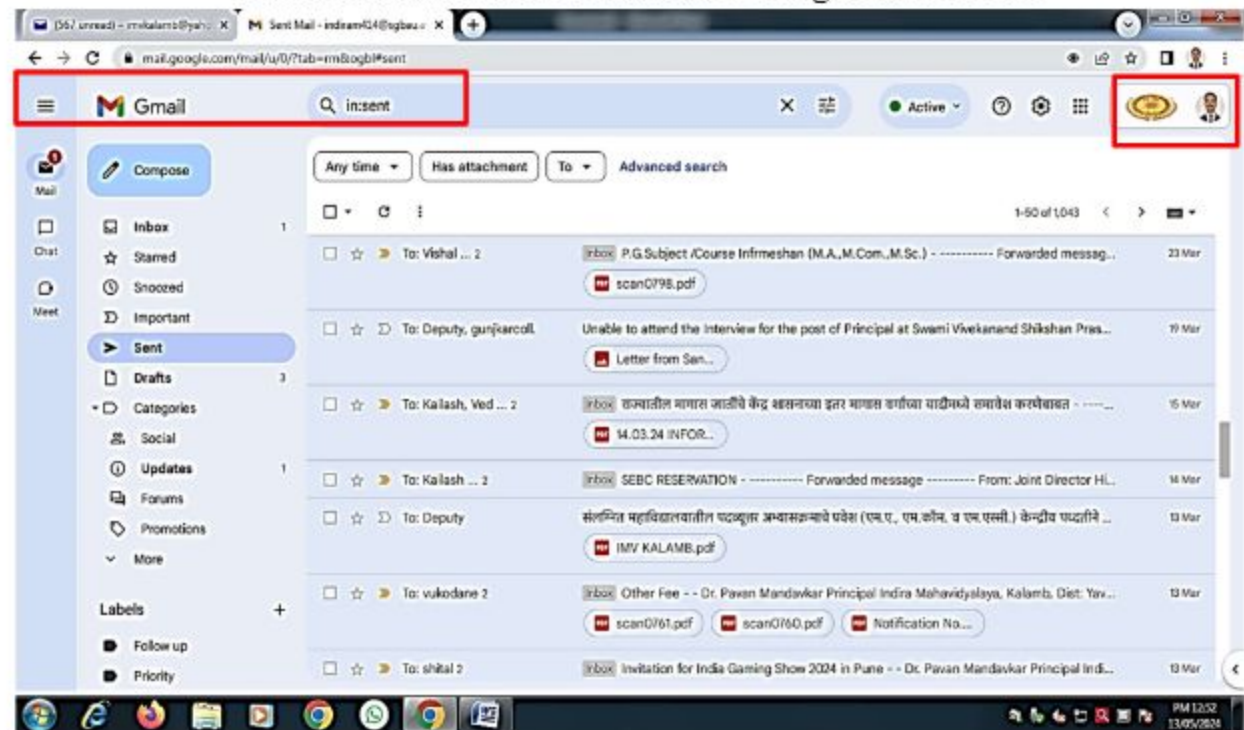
(567 unread) - mvkalamb@yah... ×
Sent Mail - indiaam414@sgbau... ×

mail.google.com/mail/u/0/?tab=rm&ogbl#sent

Gmail
in:sent
Active

Mail
Chat
Meet

Compose
Inbox 1
Starred
Snoozed
Important
Sent
Drafts 3
Categories
Social
Updates 1
Forums
Promotions
More

Labels +
Follow up
Priority

Any time ▾ Has attachment To ▾ Advanced search

1-50 of 1,043

To: Vishal ... 2 | Inbox P.G.Subject /Course Infrmeshan (M.A.,M.Com.,M.Sc.) - ---------- Forwarded messag... | 23 Mar
scan0798.pdf

To: Deputy, gunjkarcoll. | Unable to attend the Interview for the post of Principal at Swami Vivekanand Shikshan Pras... | 19 Mar
Letter from San...

To: Kailash, Ved ... 2 | Inbox राज्यातील मागास जातीचे केंद्र शासनाच्या इतर मागास वर्गाच्या यादीमध्ये समावेश करणेबाबत - -----... | 15 Mar
14.03.24 INFOR...

To: Kailash ... 2 | Inbox SEBC RESERVATION - ---------- Forwarded message --------- From: Joint Director Hi... | 14 Mar

To: Deputy | संलग्नित महाविद्यालयातील पदव्युत्तर अभ्यासक्रमाचे प्रवेश (एम.ए., एम.कॉम, व एम.एससी.) केन्द्रीय पद्धतीने ... | 13 Mar
IMV KALAMB.pdf

To: vukodane 2 | Inbox Other Fee - - Dr. Pavan Mandavkar Principal Indira Mahavidyalaya, Kalamb, Dist: Yav... | 13 Mar
scan0761.pdf scan0760.pdf Notification No...

To: shital 2 | Inbox Invitation for India Gaming Show 2024 in Pune - - Dr. Pavan Mandavkar Principal Indi... | 13 Mar

PM 12:52
13/05/2024